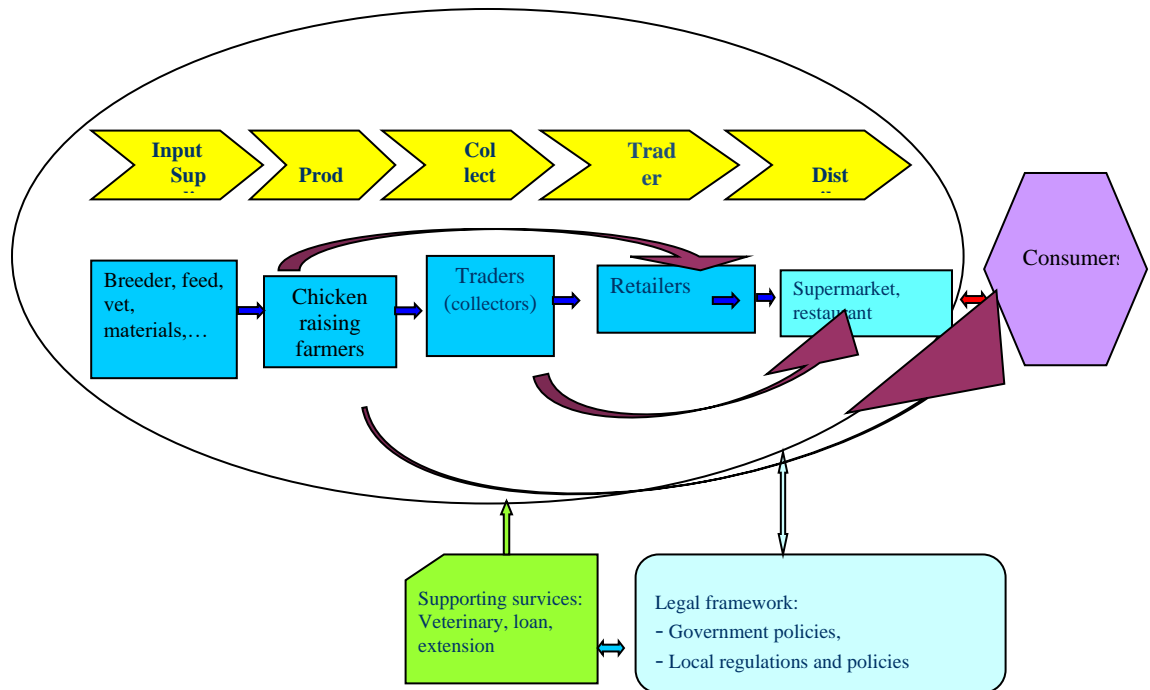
Input Sup

Prod

Col lect

Trad er

Dist

Breeder, feed, vet, materials,…

Chicken raising farmers

Traders (collectors)

Retailers

Supermarket, restaurant

Consumers

Supporting survices: Veterinary, loan, extension

Legal framework:
- Government policies,
- Local regulations and policies